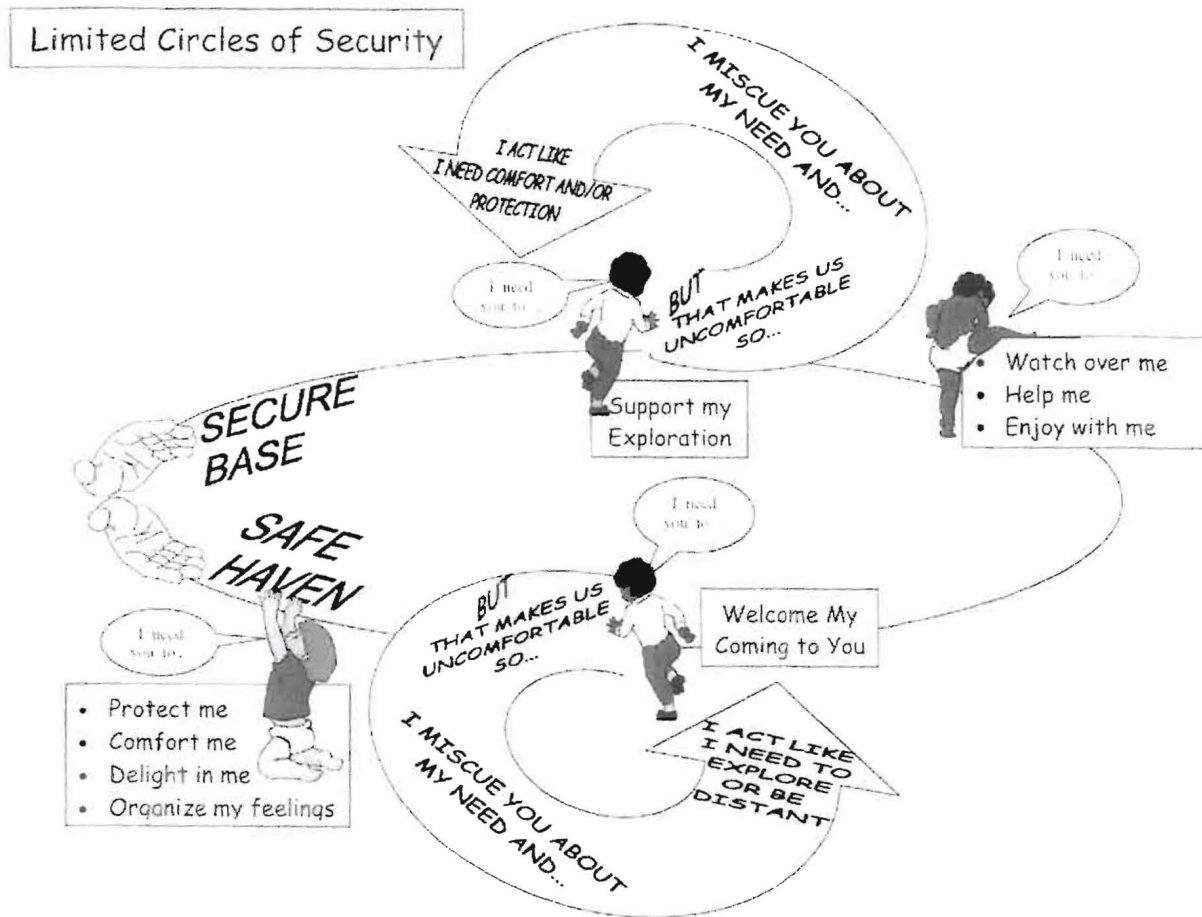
Limited Circles of Security

I MISCUE YOU ABOUT MY NEED AND...

I ACT LIKE I NEED COMFORT AND/OR PROTECTION

I need you to...

BUT THAT MAKES US UNCOMFORTABLE SO...

I need you to...

- Watch over me
- Help me
- Enjoy with me

SECURE BASE

Support my Exploration

SAFE HAVEN

I need you to...

BUT THAT MAKES US UNCOMFORTABLE SO...

Welcome My Coming to You

I need you to...

- Protect me
- Comfort me
- Delight in me
- Organize my feelings

I MISCUE YOU ABOUT MY NEED AND...

I ACT LIKE I NEED TO EXPLORE OR BE DISTANT